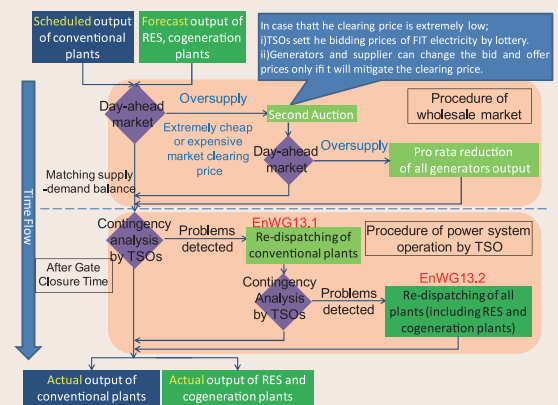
Scheduled output of conventional plants

Forecast output of RES, cogeneration plants

In case thatt he clearing price is extremely low;
i)TSOs sett he bidding prices of FIT electricity by lottery.
ii)Generators and supplier can change the bid and offer prices only ifi t will mitigate the clearing price.

Day-ahead market

Oversupply

Second Auction

Procedure of wholesale market

Extremely cheap or expensive market clearing price

Day-ahead market

Oversupply

Pro rata reduction of all generators output

Matching supply -demand balance

Time Flow

Contingency analysis by TSOs

Problems detected

EnWG13.1

Re-dispatching of conventional plants

Procedure of power system operation by TSO

After Gate Closure Time

Contingency Analysis by TSOs

Problems detected

EnWG13.2

Re-dispatching of all plants (including RES and cogeneration plants)

Actual output of conventional plants

Actual output of RES and cogeneration plants